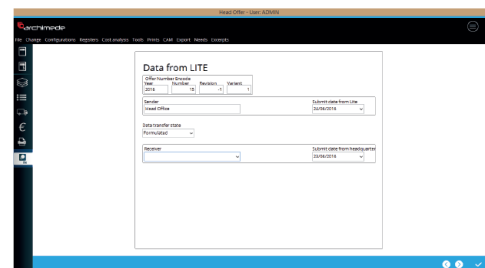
Head Office - User: ADMIN

archimede

File Change Configurations Registers Cost analysis Tools Prints CAM Export Needs Excerpts

Data from LITE

Offer Number Encode
Year 2016
Number 10
Revision 1
Variant 1

Sender
Head Office

Submit date from Lite
26/08/2016

Data transfer state
Formulated

Receiver

Submit date from headquarter
23/08/2016